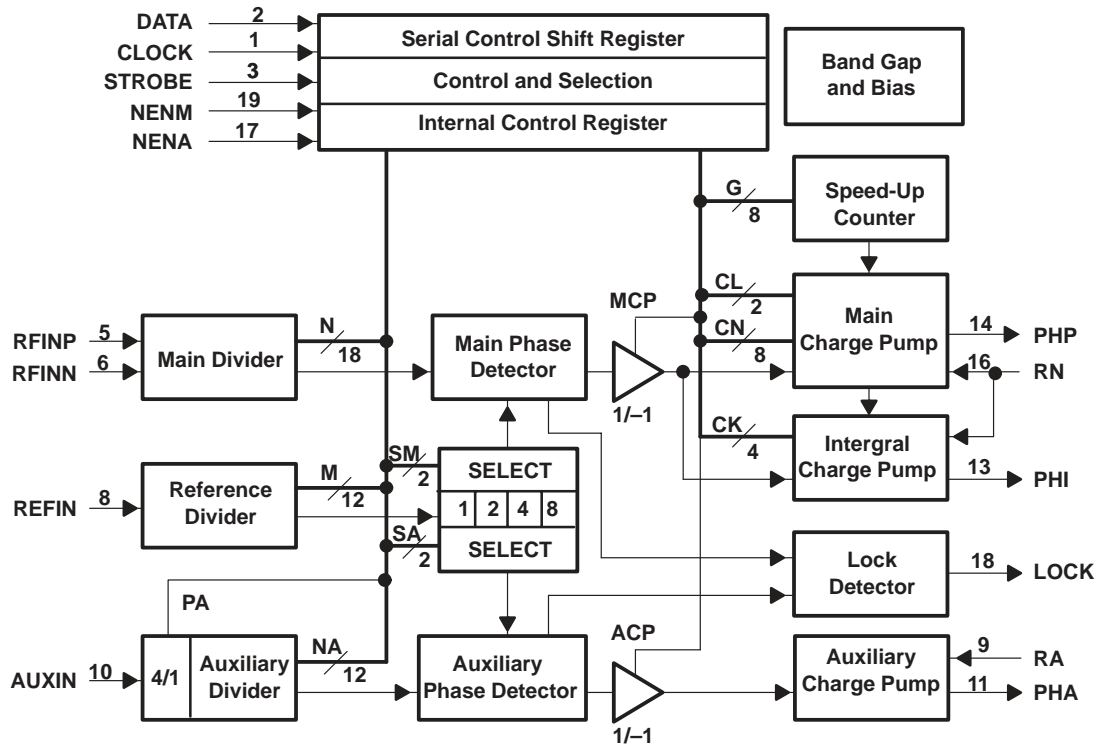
DATA 2
CLOCK 1
STROBE 3
NENM 19
NENA 17

Serial Control Shift Register
Control and Selection
Internal Control Register

Band Gap and Bias

G 8
Speed-Up Counter

CL 2
CN 8
Main Charge Pump
14 PHP
16 RN

CK 4
Intergral Charge Pump
13 PHI

MCP
1/–1

RFINP 5
RFINN 6
Main Divider
N 18
Main Phase Detector

REFIN 8
Reference Divider
M 12
SM 2
SELECT
1 2 4 8
SA 2
SELECT

Lock Detector
18 LOCK

PA
AUXIN 10
4/1
Auxiliary Divider
NA 12
Auxiliary Phase Detector
ACP
1/–1
Auxiliary Charge Pump
9 RA
11 PHA